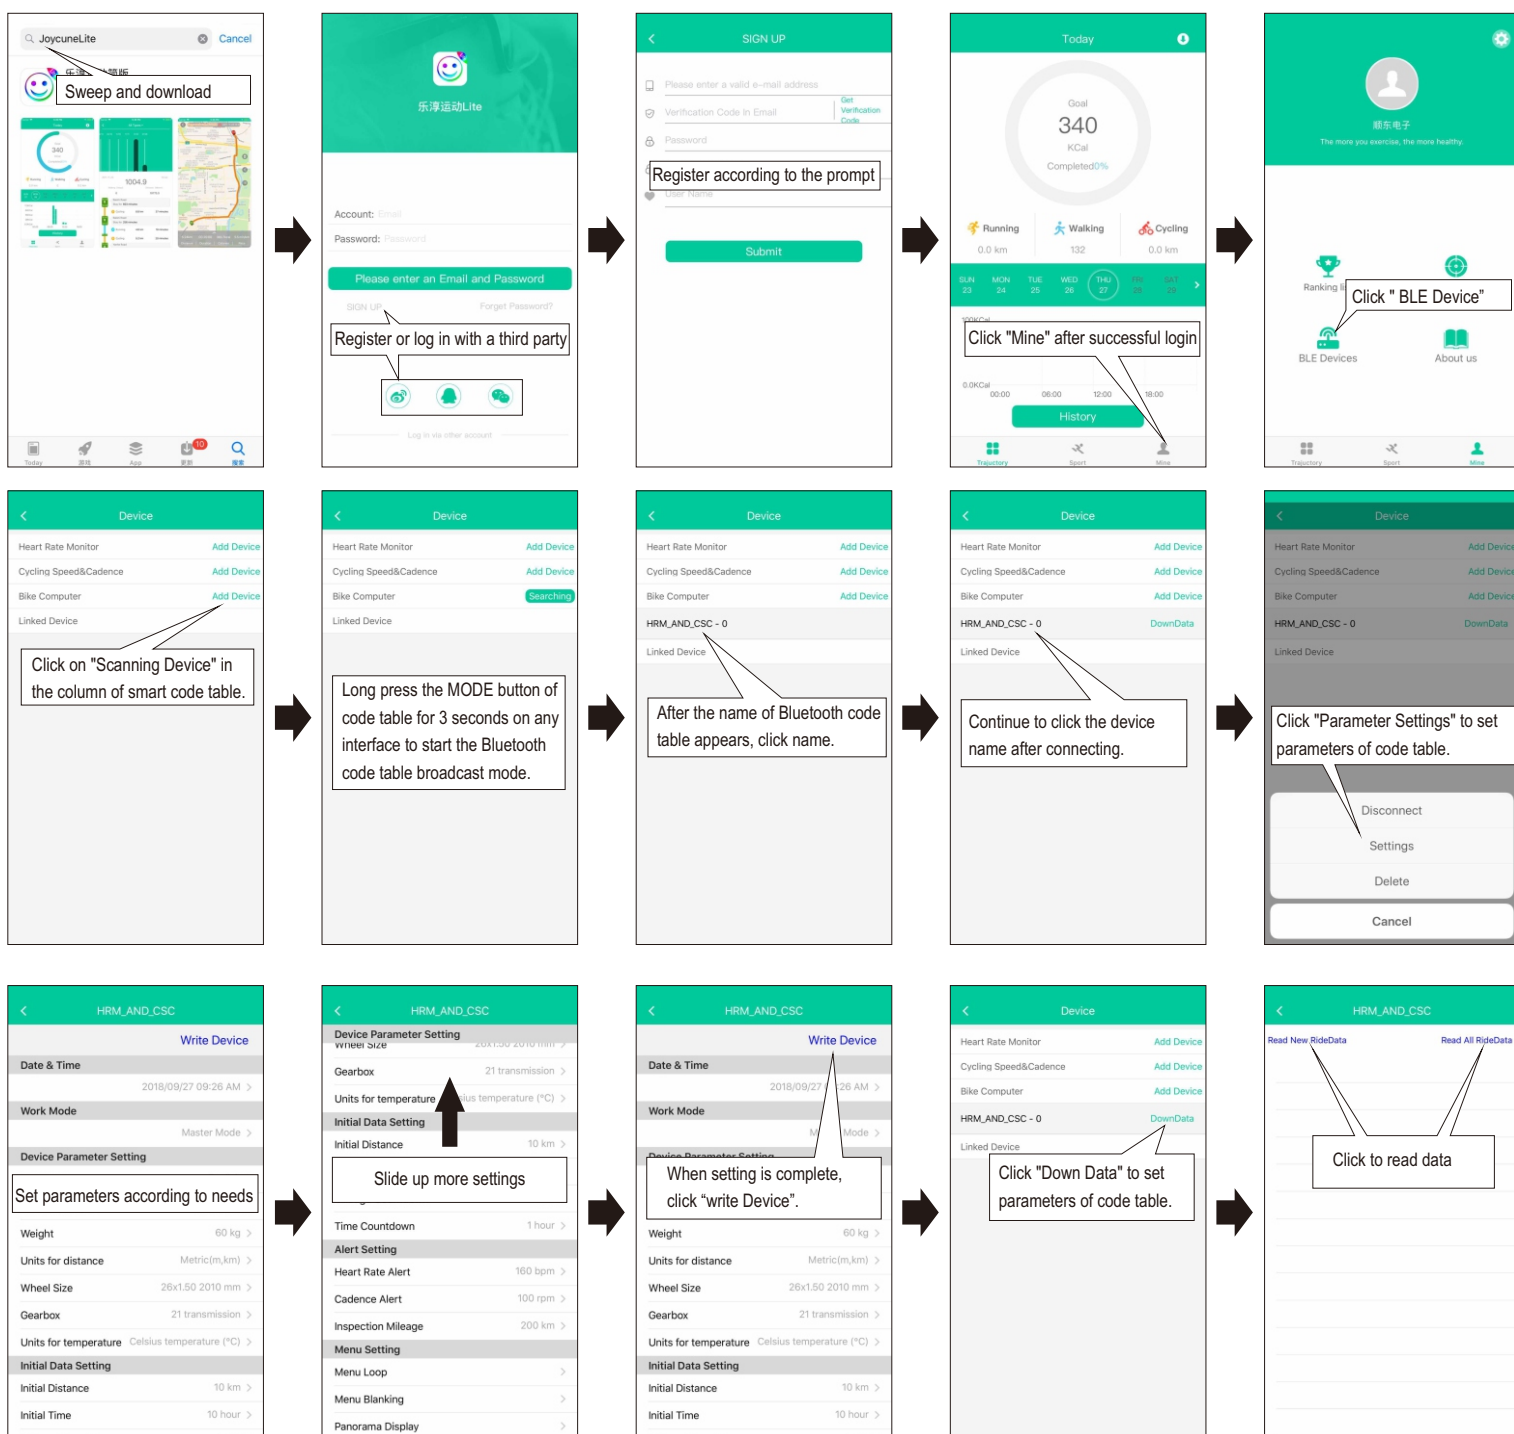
JoycuneLite Cancel
Sweep and download

乐享运动Lite
Account: Email
Password: Password
Please enter an Email and Password
SIGN UP Forget Password?
Register or log in with a third party
Log in via other account

SIGN UP
Please enter a valid e-mail address
Verification Code in Email
Get Verification Code
Password
Register according to the prompt
User Name
Submit

Today
Goal
340
KCal
Completed0%
Running 0.0 km
Walking 132
Cycling 0.0 km
SUN 23 MON 24 TUE 25 WED 26 THU 27 FRI 28 SAT 29
Click "Mine" after successful login
0.0KCal
00:00 06:00 12:00 18:00
History
Trajectory Sport Mine

The more you exercise, the more healthy.
Ranking li
Click " BLE Device"
BLE Devices
About us
Trajectory Sport Mine

Device
Heart Rate Monitor Add Device
Cycling Speed&Cadence Add Device
Bike Computer Add Device
Linked Device
Click on "Scanning Device" in the column of smart code table.

Device
Heart Rate Monitor Add Device
Cycling Speed&Cadence Add Device
Bike Computer Searching
Linked Device
Long press the MODE button of code table for 3 seconds on any interface to start the Bluetooth code table broadcast mode.

Device
Heart Rate Monitor Add Device
Cycling Speed&Cadence Add Device
Bike Computer Add Device
HRM_AND_CSC - 0
Linked Device
After the name of Bluetooth code table appears, click name.

Device
Heart Rate Monitor Add Device
Cycling Speed&Cadence Add Device
Bike Computer Add Device
HRM_AND_CSC - 0 DownData
Linked Device
Continue to click the device name after connecting.

Device
Heart Rate Monitor Add Device
Cycling Speed&Cadence Add Device
Bike Computer Add Device
HRM_AND_CSC - 0 DownData
Linked Device
Click "Parameter Settings" to set parameters of code table.
Disconnect
Settings
Delete
Cancel

HRM_AND_CSC
Write Device
Date & Time
2018/09/27 09:26 AM
Work Mode
Master Mode
Device Parameter Setting
Set parameters according to needs
Weight 60 kg
Units for distance Metric(m,km)
Wheel Size 26x1.50 2010 mm
Gearbox 21 transmission
Units for temperature Celsius temperature (°C)
Initial Data Setting
Initial Distance 10 km
Initial Time 10 hour

HRM_AND_CSC
Device Parameter Setting
Wheel Size
Gearbox 21 transmission
Units for temperature Celsius temperature (°C)
Initial Data Setting
Initial Distance 10 km
Slide up more settings
Time Countdown 1 hour
Alert Setting
Heart Rate Alert 160 bpm
Cadence Alert 100 rpm
Inspection Mileage 200 km
Menu Setting
Menu Loop
Menu Blanking
Panorama Display

HRM_AND_CSC
Write Device
Date & Time
2018/09/27 26 AM
Work Mode
Mode
When setting is complete, click "write Device".
Weight 60 kg
Units for distance Metric(m,km)
Wheel Size 26x1.50 2010 mm
Gearbox 21 transmission
Units for temperature Celsius temperature (°C)
Initial Data Setting
Initial Distance 10 km
Initial Time 10 hour

Device
Heart Rate Monitor Add Device
Cycling Speed&Cadence Add Device
Bike Computer Add Device
HRM_AND_CSC - 0 DownData
Linked Device
Click "Down Data" to set parameters of code table.

HRM_AND_CSC
Read New RideData Read All RideData
Click to read data